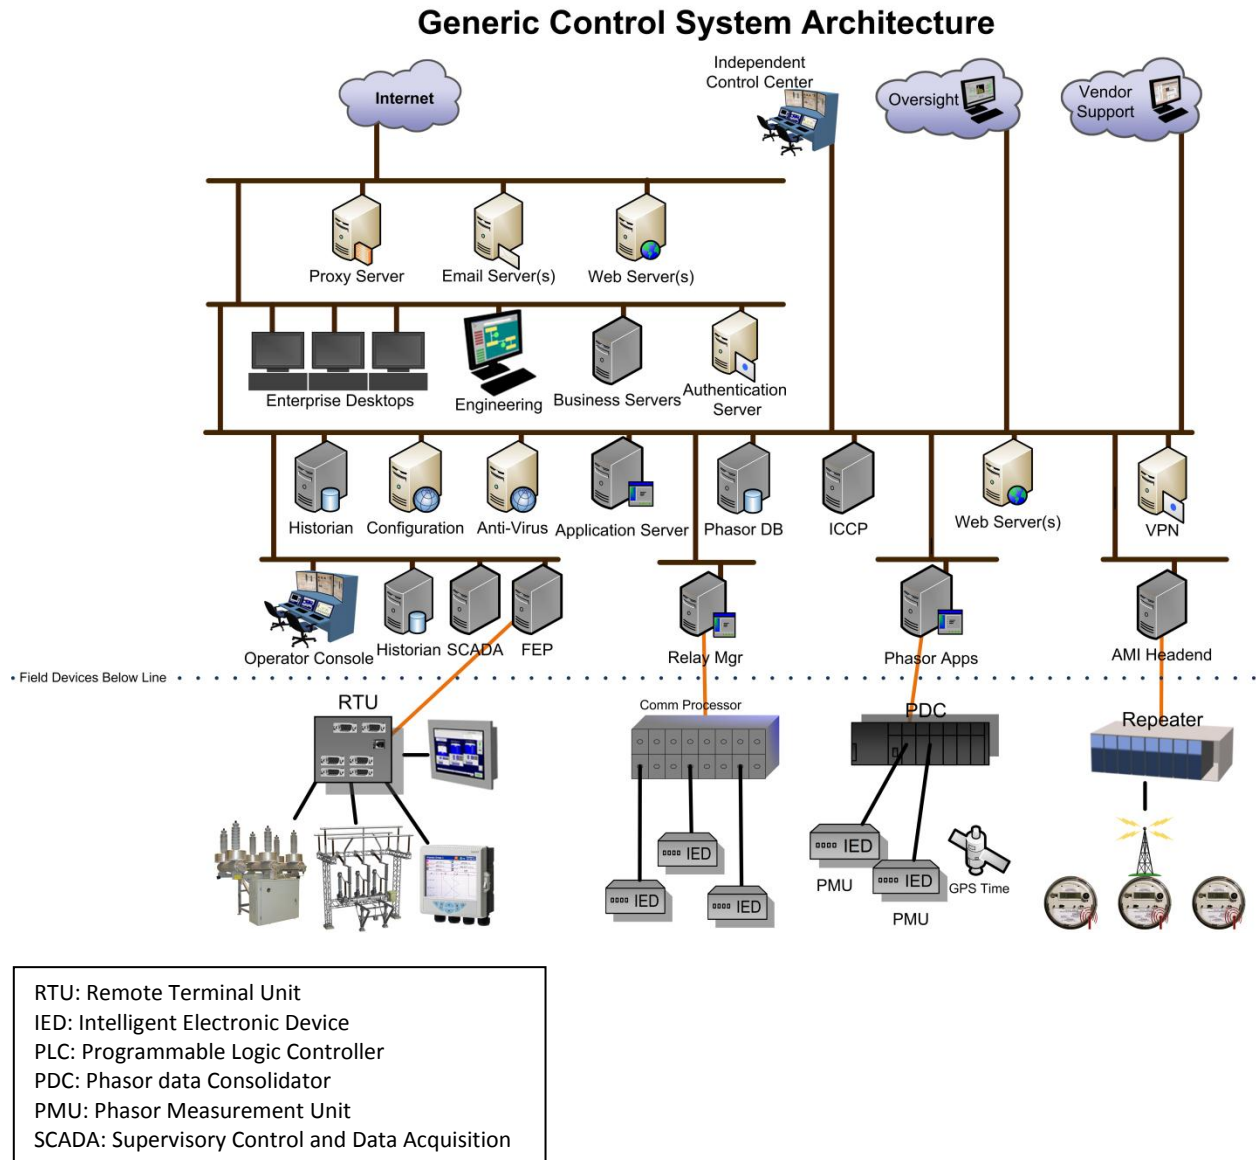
Generic Control System Architecture

Internet

Independent Control Center

Oversight

Vendor Support

Proxy Server

Email Server(s)

Web Server(s)

Enterprise Desktops

Engineering

Business Servers

Authentication Server

Historian

Configuration

Anti-Virus

Application Server

Phasor DB

ICCP

Web Server(s)

VPN

Operator Console

Historian

SCADA

FEP

Relay Mgr

Phasor Apps

AMI Headend

• Field Devices Below Line

RTU

Comm Processor

PDC

Repeater

IED

IED

IED

IED

PMU

IED

PMU

GPS Time

RTU: Remote Terminal Unit
IED: Intelligent Electronic Device
PLC: Programmable Logic Controller
PDC: Phasor data Consolidator
PMU: Phasor Measurement Unit
SCADA: Supervisory Control and Data Acquisition